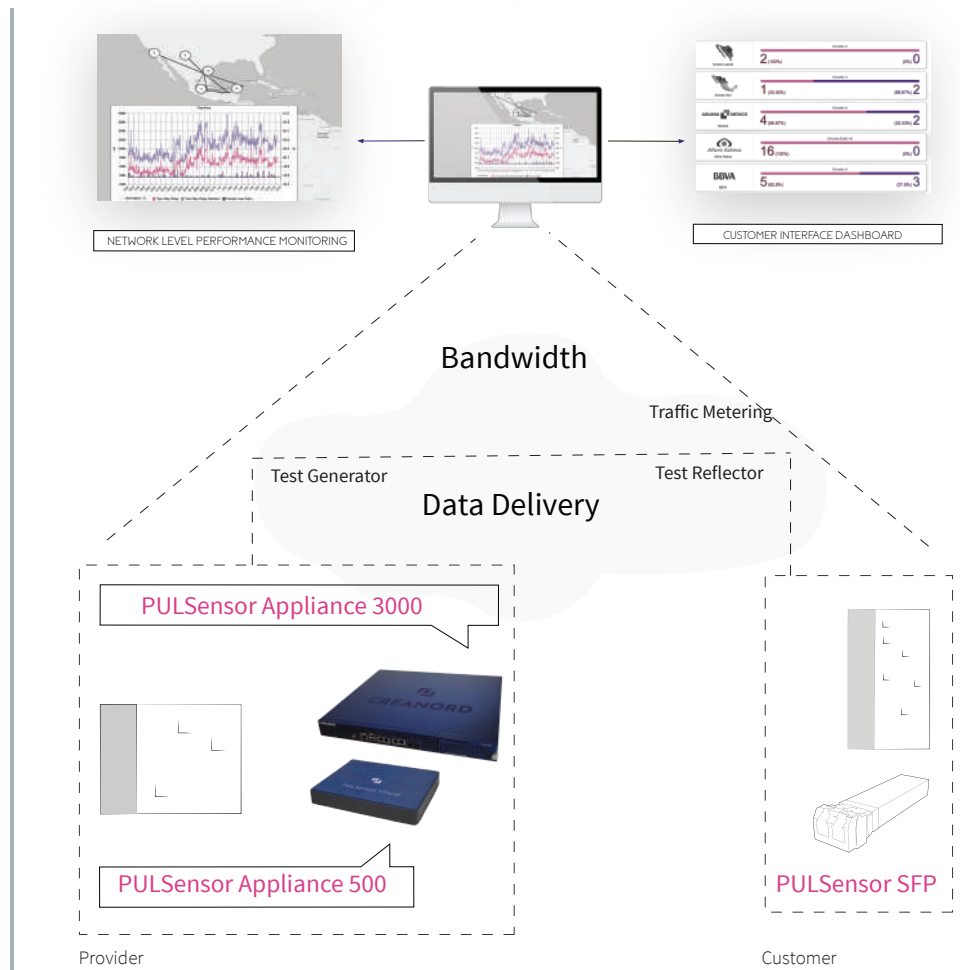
NETWORK LEVEL PERFORMANCE MONITORING

CUSTOMER INTERFACE DASHBOARD

2 (100%) (0%) 0

1 (33.33%) (66.67%) 2

4 (66.67%) (33.33%) 2

16 (100%) (0%) 0

BBVA 5 (62.5%) (37.5%) 3

Bandwidth

Traffic Metering

Test Generator

Test Reflector

Data Delivery

PULSensor Appliance 3000

CREANORD

PULSensor Appliance 500

PULSensor SFP

Provider

Customer